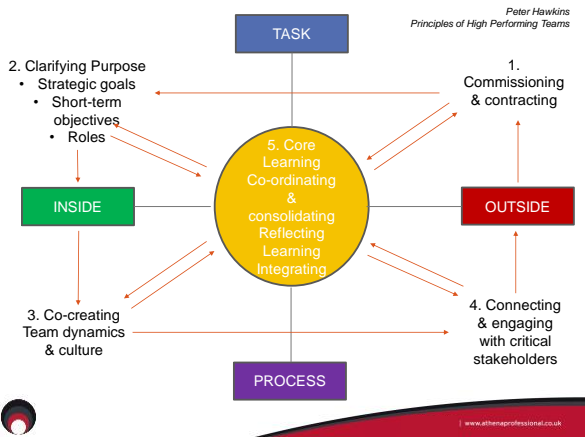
Peter Hawkins
Principles of High Performing Teams

TASK

2. Clarifying Purpose
• Strategic goals
• Short-term objectives
• Roles

1. Commissioning & contracting

5. Core Learning
Co-ordinating & consolidating
Reflecting
Learning
Integrating

INSIDE

OUTSIDE

3. Co-creating Team dynamics & culture

4. Connecting & engaging with critical stakeholders

PROCESS

www.athenaprofessional.co.uk